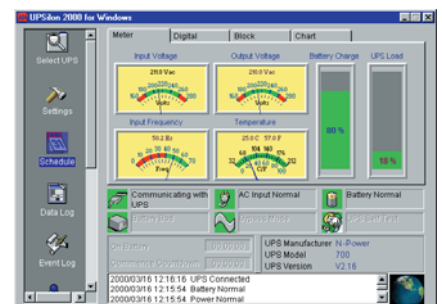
UPSilon 2000 for Windows

Select UPS

Settings

Schedule

Data Log

Event Log

Meter | Digital | Block | Chart

Input Voltage
218.0 Vac
Volts

Output Voltage
218.0 Vac
Volts

Battery Charge
80 %

UPS Load
18 %

Input Frequency
50.2 Hz
Freq

Temperature
25.0 C 77.0 F
C/F

Communicating with UPS
AC Input Normal
Battery Normal
Battery Low
Bypass Mode
UPS Self Test

On Battery 00:00:00
Since Last Shutdown 00:00:00

UPS Manufacturer N-Power
UPS Model 700
UPS Version V2.16

2000/03/16 12:16:16 UPS Connected
2000/03/16 12:15:54 Battery Normal
2000/03/16 12:15:54 Power Normal